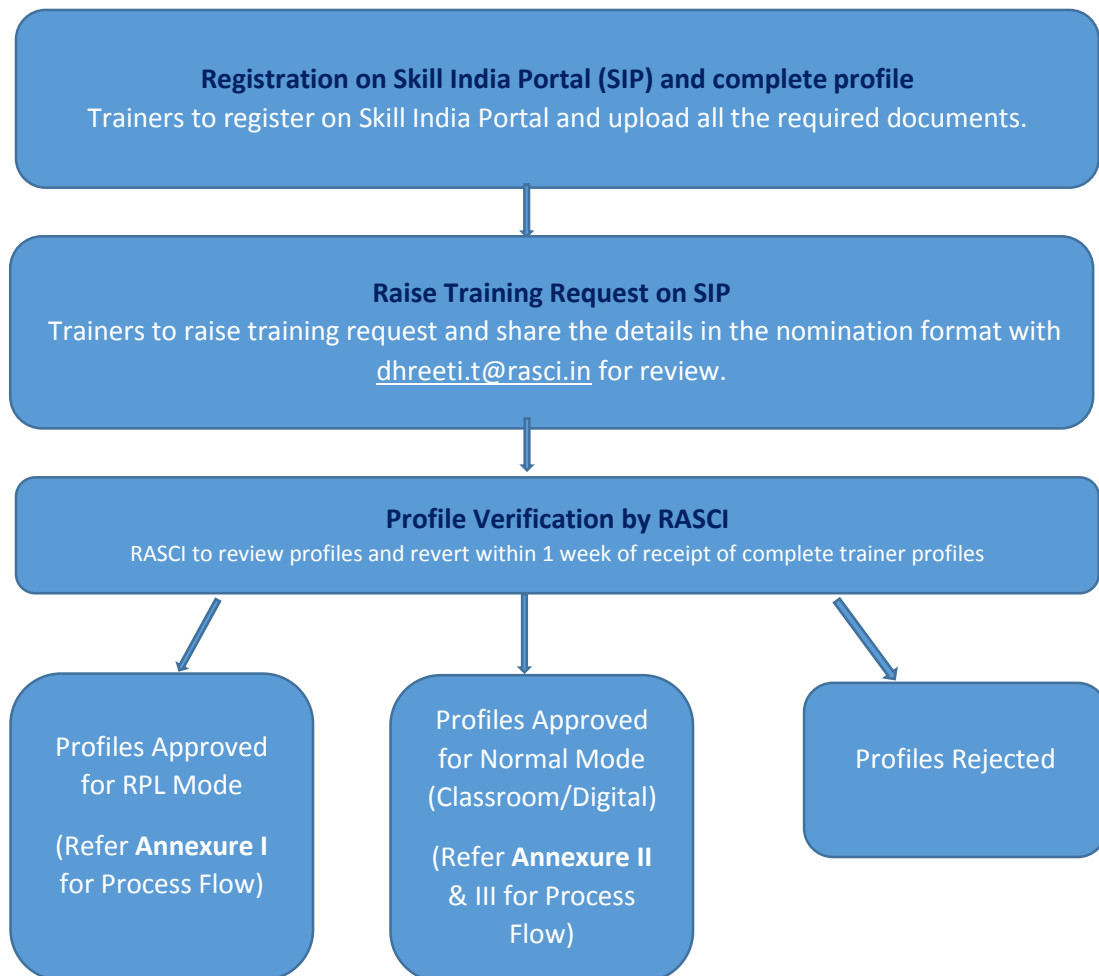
Registration on Skill India Portal (SIP) and complete profile
Trainers to register on Skill India Portal and upload all the required documents.

Raise Training Request on SIP
Trainers to raise training request and share the details in the nomination format with dhreeti.t@rasci.in for review.

Profile Verification by RASCI
RASCI to review profiles and revert within 1 week of receipt of complete trainer profiles

Profiles Approved for RPL Mode

(Refer Annexure I for Process Flow)

Profiles Approved for Normal Mode (Classroom/Digital)

(Refer Annexure II & III for Process Flow)

Profiles Rejected